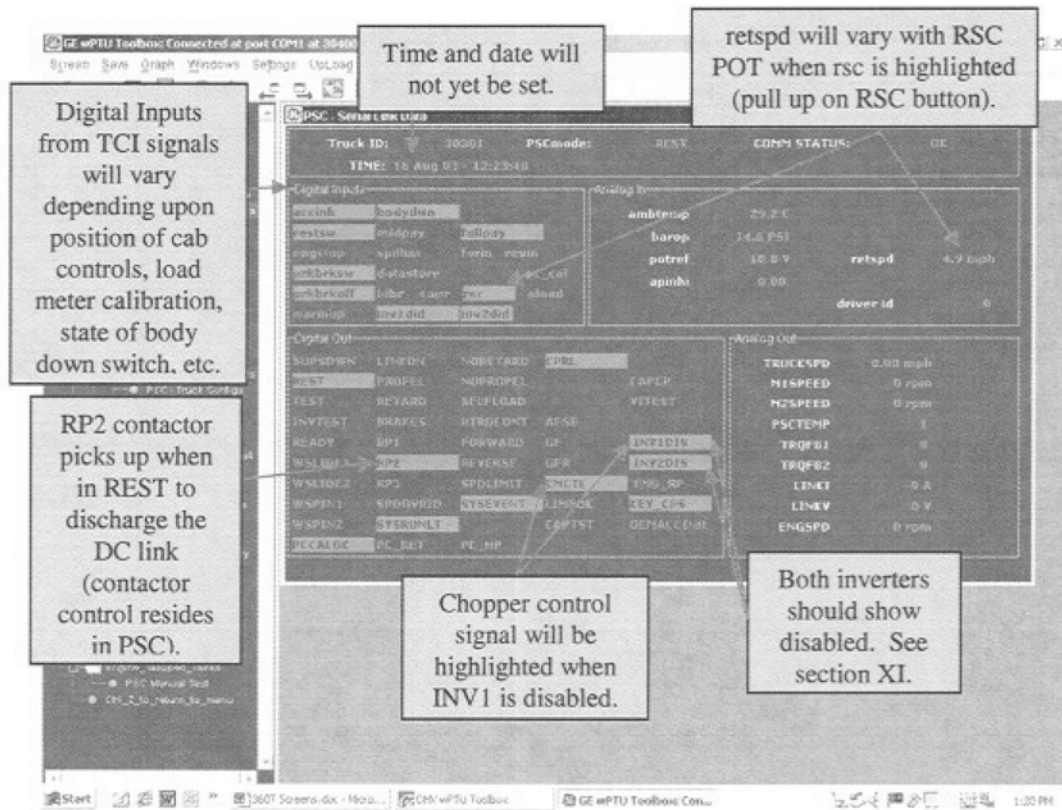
GE wPTU Toolbox Connected at port COM1 at 38400

Screen Save Graph Windows Settings UpLoad

Time and date will not yet be set.

retspd will vary with RSC POT when rsc is highlighted (pull up on RSC button).

Digital Inputs from TCI signals will vary depending upon position of cab controls, load meter calibration, state of body down switch, etc.

PSC - Serial Link Data

Truck ID: 30001 PSCmode: REST COMM STATUS: OK

TIME: 16 Aug 03 - 12:23:48

Digital Inputs

accink bodydwn

restsw midpay fullpay

engstop spdhas fovin revin

prkbksw datastore ss_cal

prkbrkoff lldbr caprr rsc aload

warmup inv1did inv2did

Analog In

ambtemp 29.2 C

barop 14.6 PSI

potref 10.0 V retspd 4.9 mph

apmhi 0.00

driver id 0

Digital Out

SUPSDWN LINEON NORETARD CPRL

REST PROPEL NOPROPEL CAPCH

TEST REYARD SECFLOAD VETEST

INVTEST BRAKES RTRDEDNT AFSE

READY RP1 FORWARD GF INV1DIS

WSLIDE1 RP2 REVERSE GFR INV2DIS

WSLIDE2 RP3 SPDLIMIT CHCTL ENG_RP

WSPIN1 SPDOVRID SYSEVENT LIMPOK KEY_CPS

WSPIN2 SYSRUNLT CAPTST DEMALCCPR

PCCALOK PC_RET PC_MP

Analog Out

TRUCKSPD 0.00 mph

M1SPEED 0 rpm

M2SPEED 0 rpm

PSCTEMP 1

TRQFB1 0

TRQFB2 0

LINKI 0 A

LINKV 0 V

ENGSPD 0 rpm

PSC - Truck Settings

RP2 contactor picks up when in REST to discharge the DC link (contactor control resides in PSC).

Chopper control signal will be highlighted when INV1 is disabled.

Both inverters should show disabled. See section XI.

PSC Manual Test

Ctrl_Z_to_return_to_menu

Start 360T Screens.doc - Micro... OHV wPTU Toolbox GE wPTU Toolbox Con... 1:20 PM